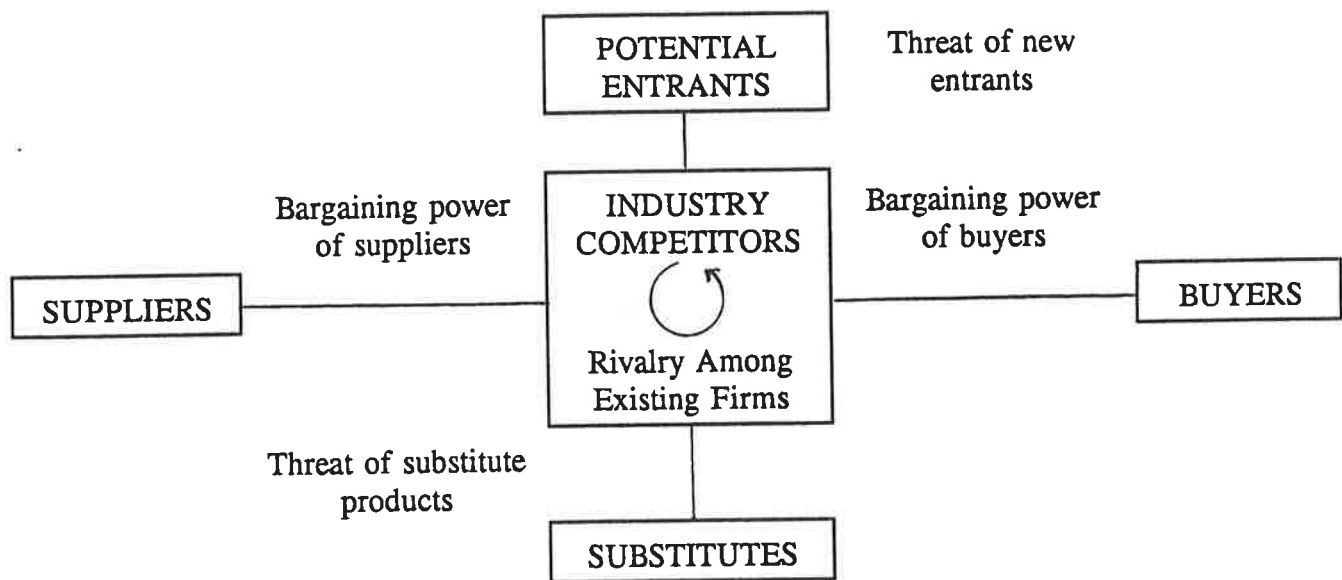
POTENTIAL ENTRANTS

Threat of new entrants

Bargaining power of suppliers

INDUSTRY COMPETITORS

Rivalry Among Existing Firms

Bargaining power of buyers

SUPPLIERS

BUYERS

Threat of substitute products

SUBSTITUTES